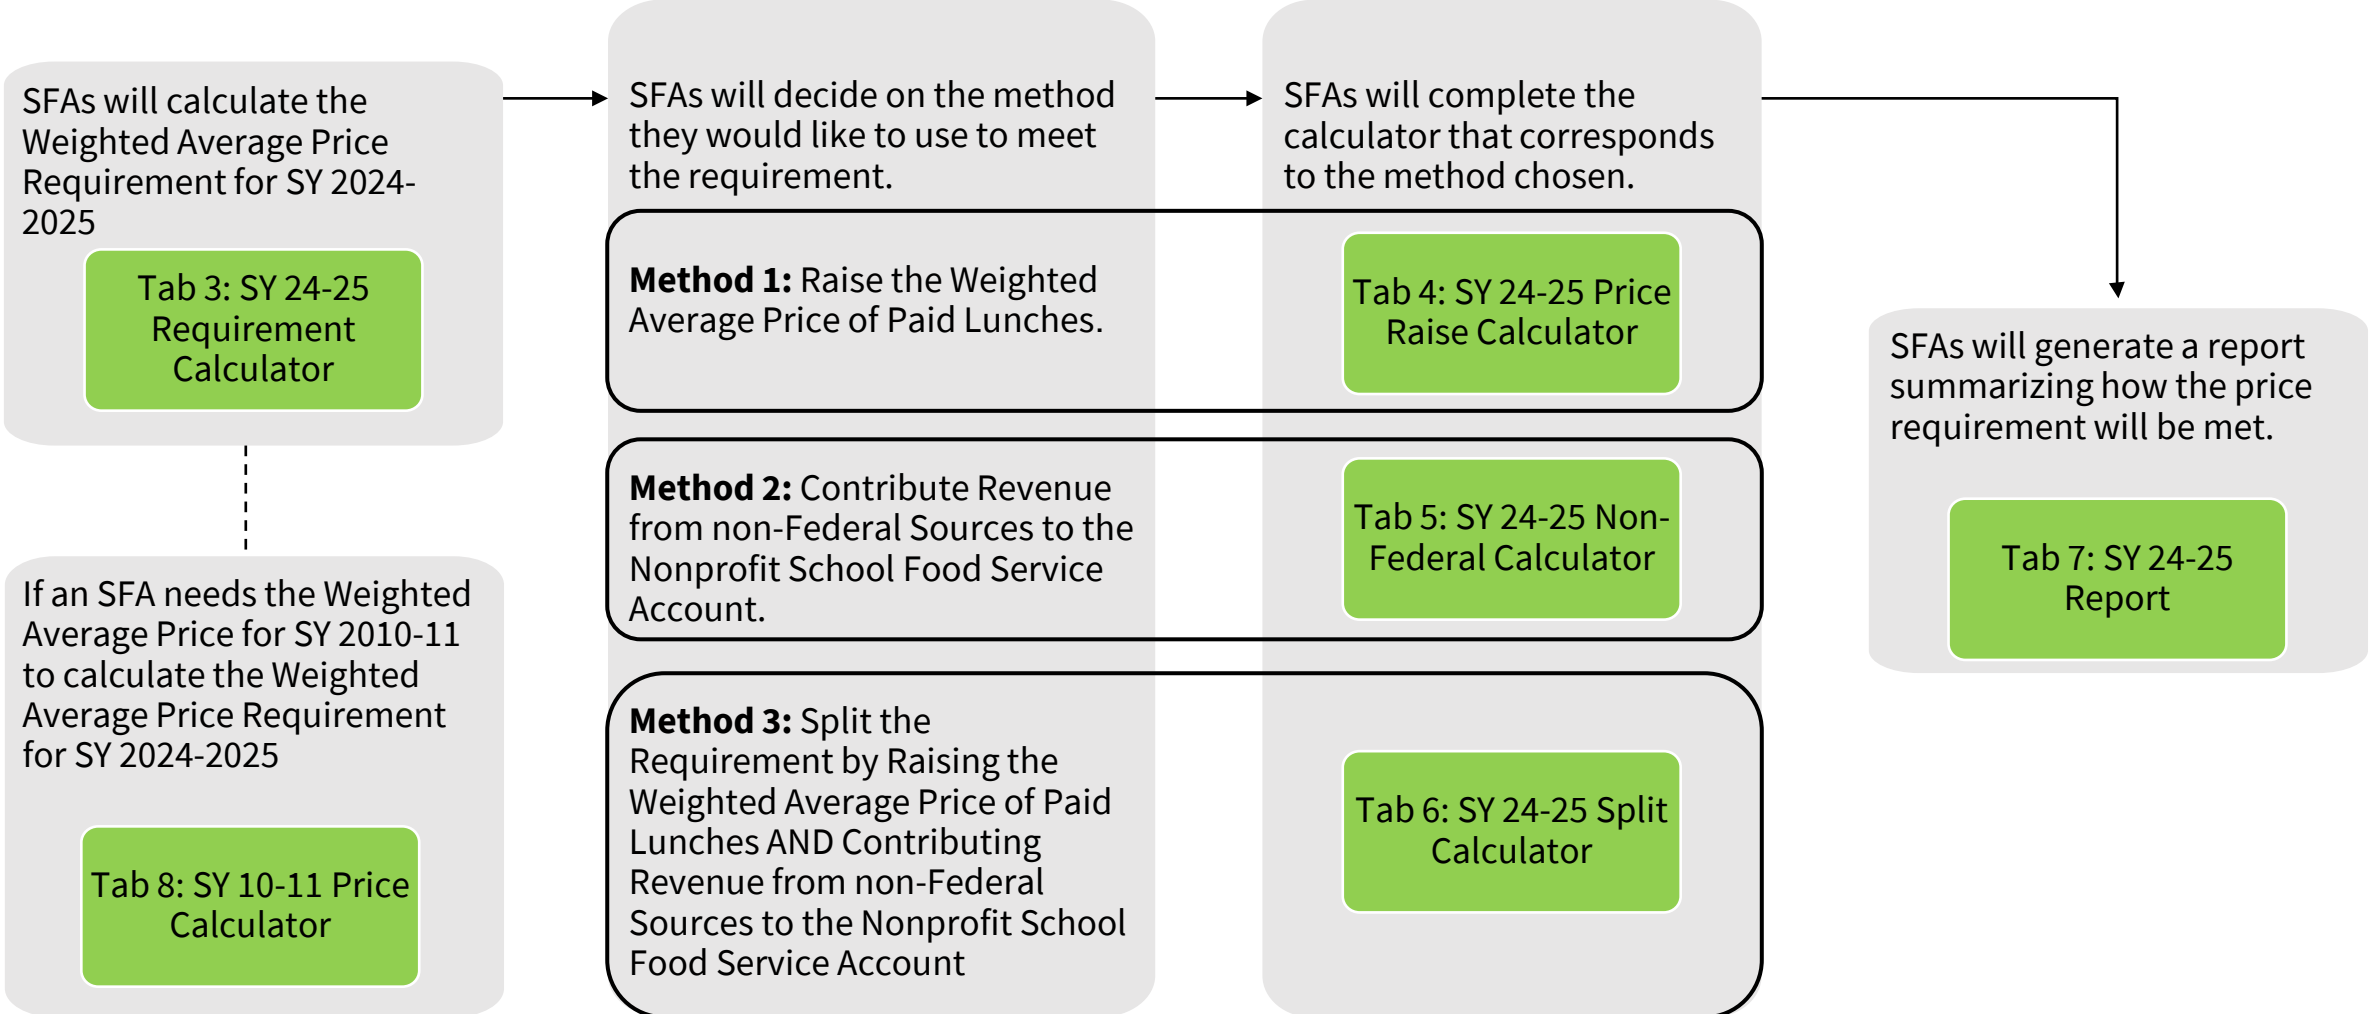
SFAs will calculate the Weighted Average Price Requirement for SY 2024-2025

Tab 3: SY 24-25 Requirement Calculator

If an SFA needs the Weighted Average Price for SY 2010-11 to calculate the Weighted Average Price Requirement for SY 2024-2025

Tab 8: SY 10-11 Price Calculator

SFAs will decide on the method they would like to use to meet the requirement.

**Method 1:** Raise the Weighted Average Price of Paid Lunches.

**Method 2:** Contribute Revenue from non-Federal Sources to the Nonprofit School Food Service Account.

**Method 3:** Split the Requirement by Raising the Weighted Average Price of Paid Lunches AND Contributing Revenue from non-Federal Sources to the Nonprofit School Food Service Account

SFAs will complete the calculator that corresponds to the method chosen.

Tab 4: SY 24-25 Price Raise Calculator

Tab 5: SY 24-25 Non-Federal Calculator

Tab 6: SY 24-25 Split Calculator

SFAs will generate a report summarizing how the price requirement will be met.

Tab 7: SY 24-25 Report